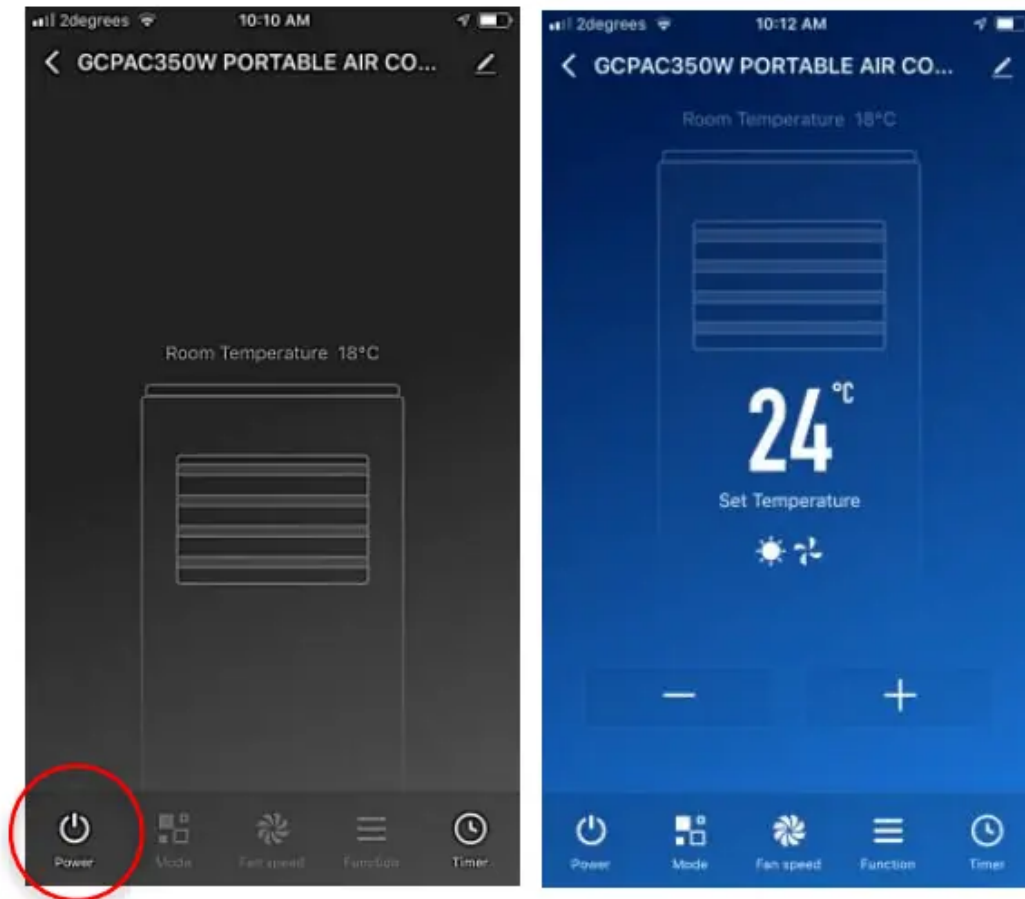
2degrees 10:10 AM

GCPAC350W PORTABLE AIR CO...

Room Temperature 18°C

Power Mode Fan speed Function Timer

2degrees 10:12 AM

GCPAC350W PORTABLE AIR CO...

Room Temperature 18°C

24 °C

Set Temperature

−

+

Power Mode Fan speed Function Timer